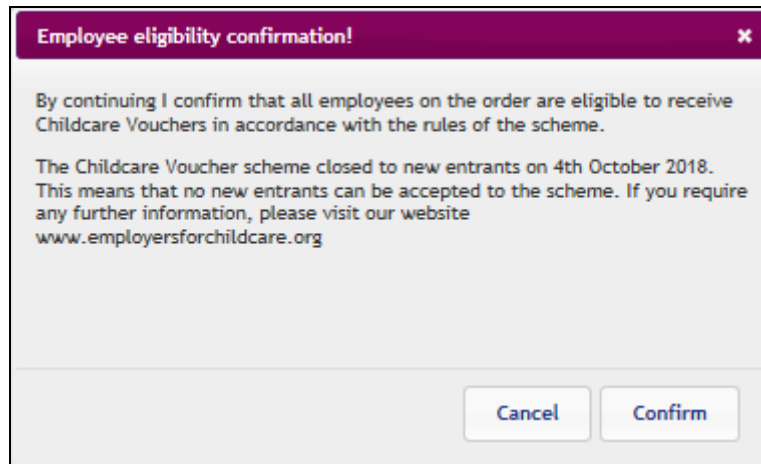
Employee eligibility confirmation!

×

By continuing I confirm that all employees on the order are eligible to receive Childcare Vouchers in accordance with the rules of the scheme.

The Childcare Voucher scheme closed to new entrants on 4th October 2018. This means that no new entrants can be accepted to the scheme. If you require any further information, please visit our website www.employersforchildcare.org

Cancel

Confirm